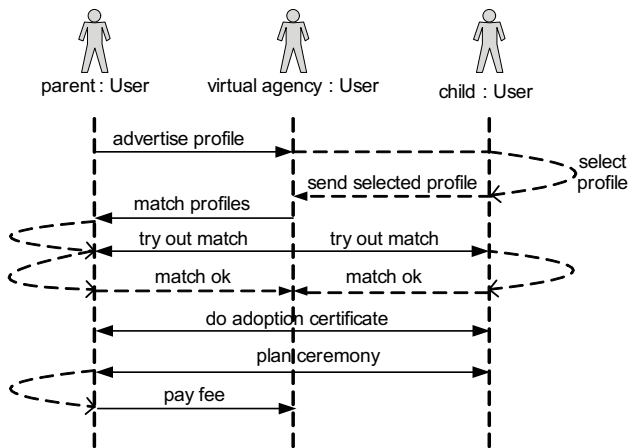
parent : User

virtual agency : User

child : User

advertise profile

select profile

send selected profile

match profiles

try out match

try out match

match ok

match ok

do adoption certificate

plan ceremony

pay fee